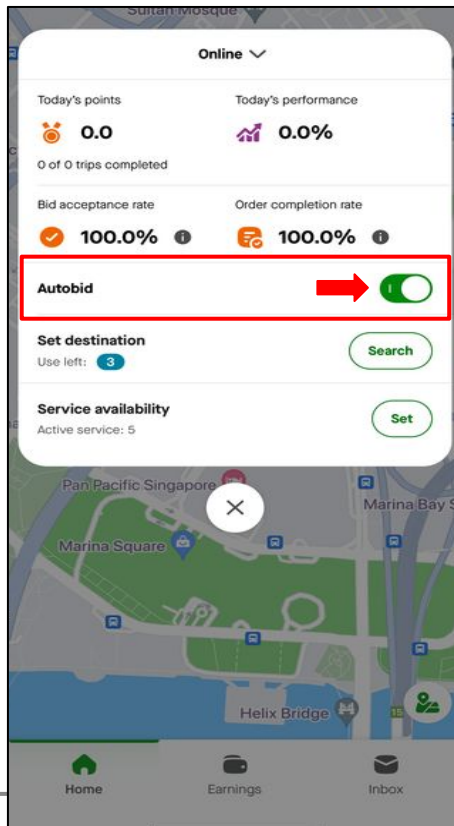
Sultan Mosque

Online

Today's points
0.0
0 of 0 trips completed

Today's performance
0.0%

Bid acceptance rate
100.0%

Order completion rate
100.0%

Autobid

Set destination
Use left: 3
Search

Service availability
Active service: 5
Set

Pan Pacific Singapore
Marina Bay S
Marina Square
Helix Bridge

Home
Earnings
Inbox